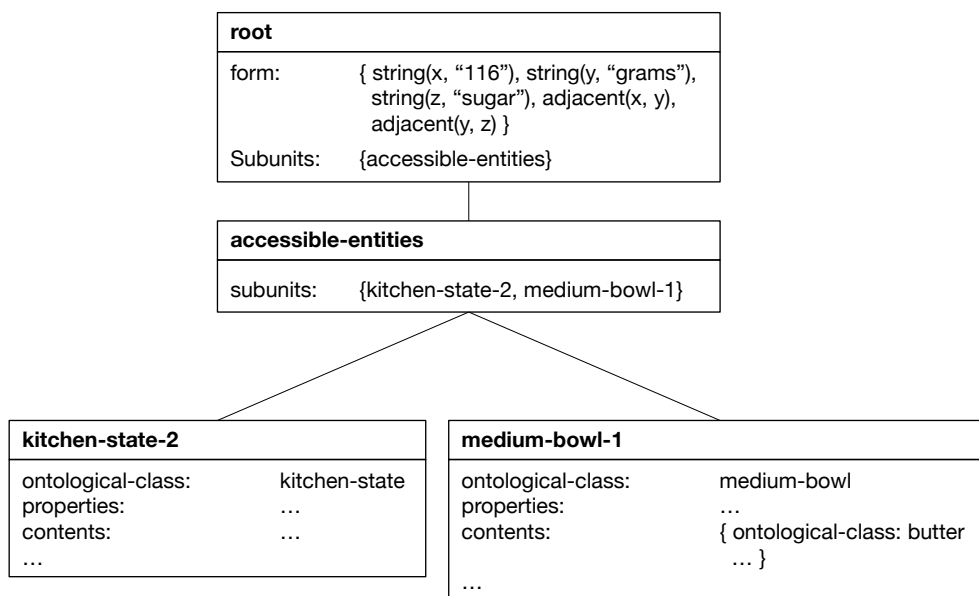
**root**

form: { string(x, “116”), string(y, “grams”), string(z, “sugar”), adjacent(x, y), adjacent(y, z) }

Subunits: {accessible-entities}

**accessible-entities**

subunits: {kitchen-state-2, medium-bowl-1}

**kitchen-state-2**

ontological-class: kitchen-state
properties: …
contents: …
…

**medium-bowl-1**

ontological-class: medium-bowl
properties: …
contents: { ontological-class: butter … }
…